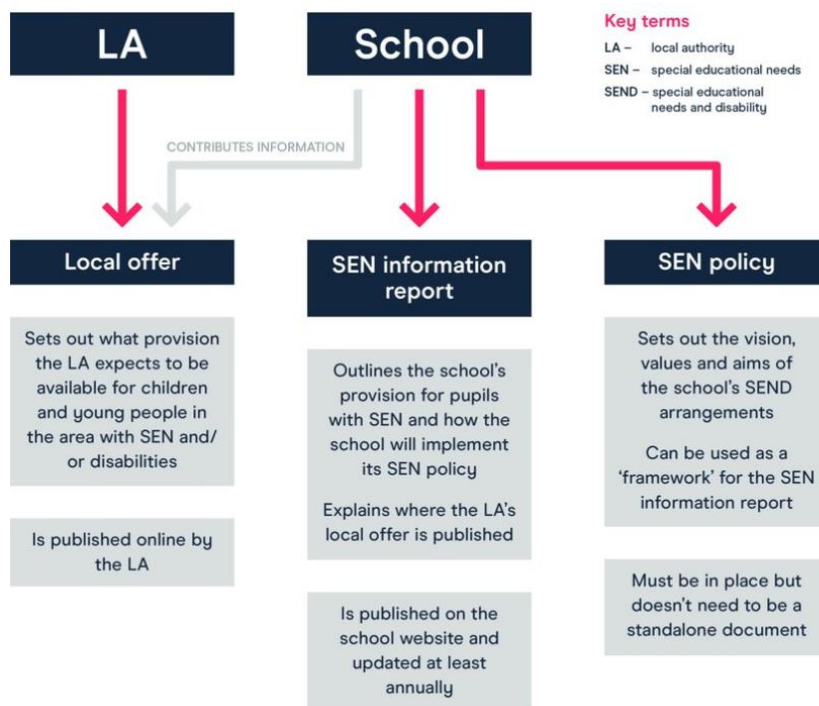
LA

School

Key terms

LA – local authority

SEN – special educational needs

SEND – special educational needs and disability

CONTRIBUTES INFORMATION

Local offer

Sets out what provision the LA expects to be available for children and young people in the area with SEN and/or disabilities

Is published online by the LA

SEN information report

Outlines the school's provision for pupils with SEN and how the school will implement its SEN policy

Explains where the LA's local offer is published

Is published on the school website and updated at least annually

SEN policy

Sets out the vision, values and aims of the school's SEND arrangements

Can be used as a 'framework' for the SEN information report

Must be in place but doesn't need to be a standalone document